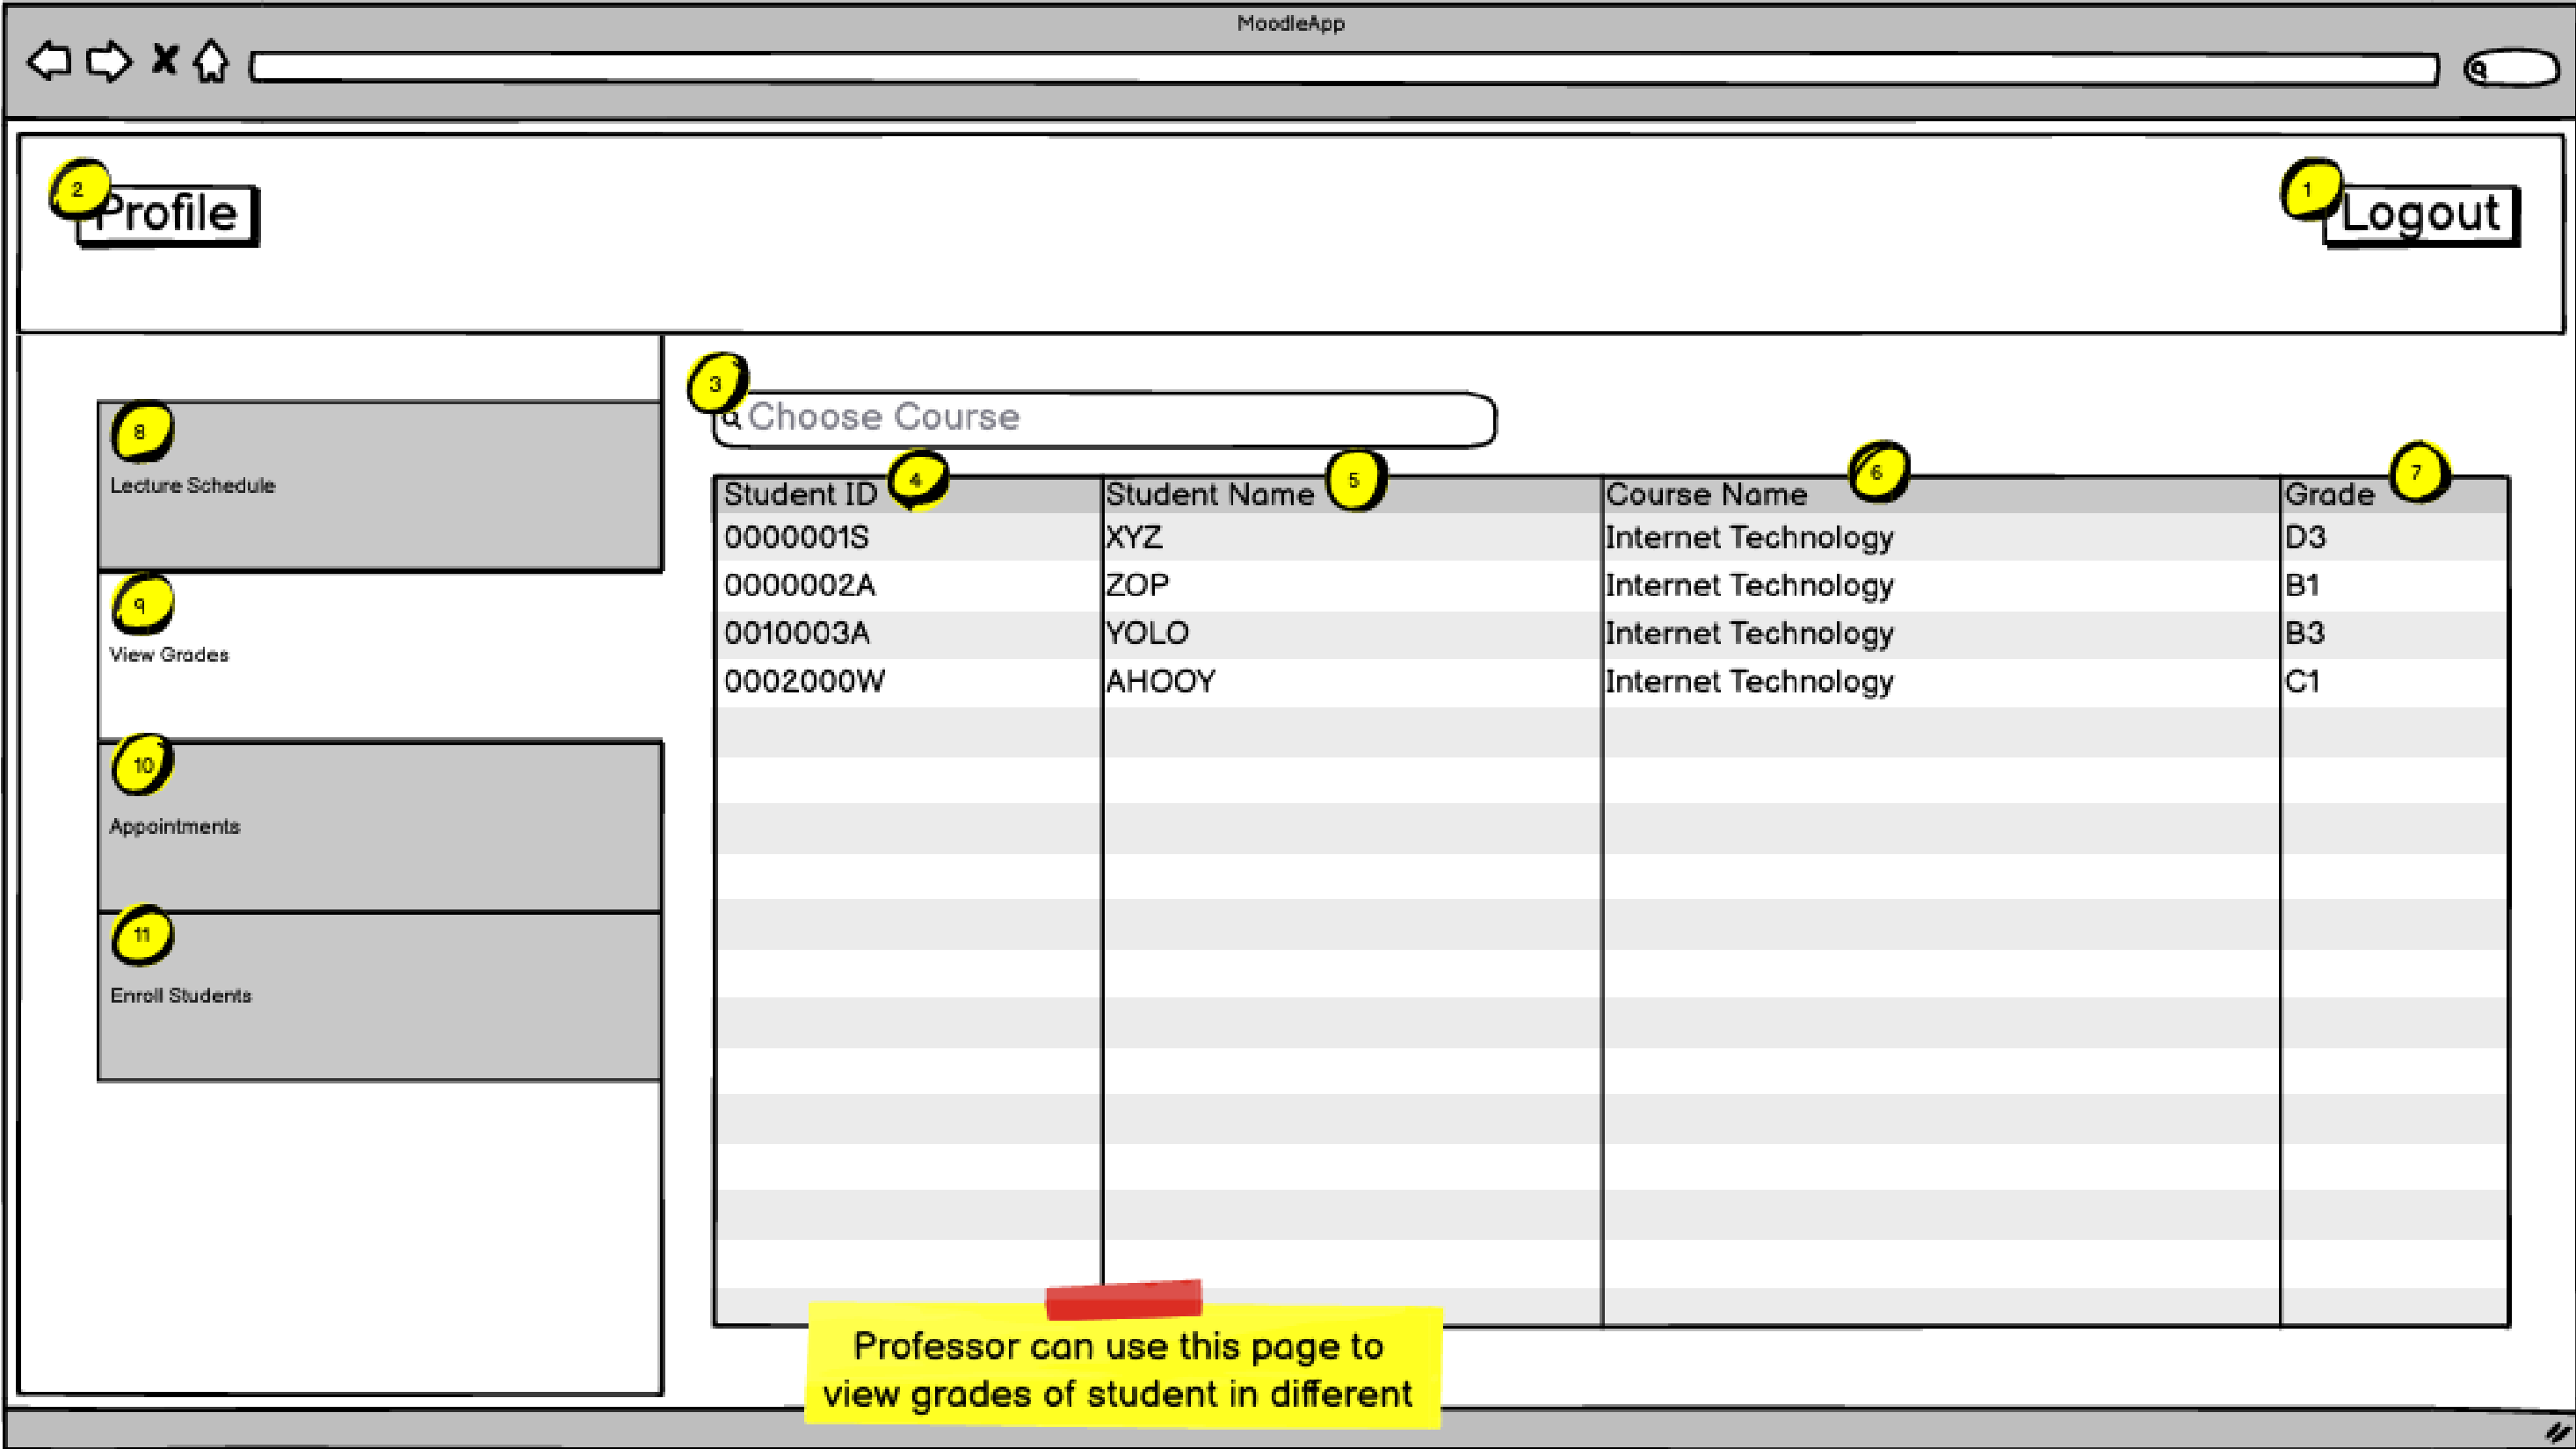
MoodleApp

2 Profile

1 Logout

8 Lecture Schedule

9 View Grades

10 Appointments

11 Enroll Students

3 Choose Course

| Student ID 4 | Student Name 5 | Course Name 6 | Grade 7 |
|---|---|---|---|
| 0000001S | XYZ | Internet Technology | D3 |
| 0000002A | ZOP | Internet Technology | B1 |
| 0010003A | YOLO | Internet Technology | B3 |
| 0002000W | AHOOY | Internet Technology | C1 |

Professor can use this page to view grades of student in different